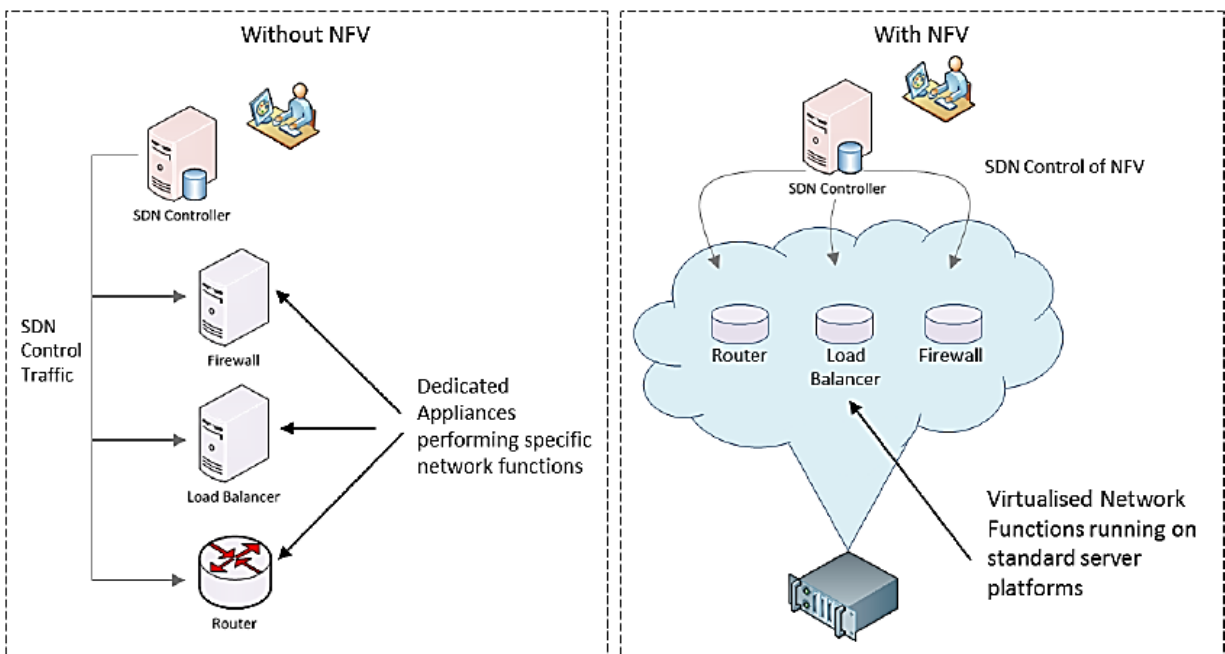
Without NFV

SDN Controller

SDN Control Traffic

Firewall

Load Balancer

Router

Dedicated Appliances performing specific network functions

With NFV

SDN Controller

SDN Control of NFV

Router

Load Balancer

Firewall

Virtualised Network Functions running on standard server platforms